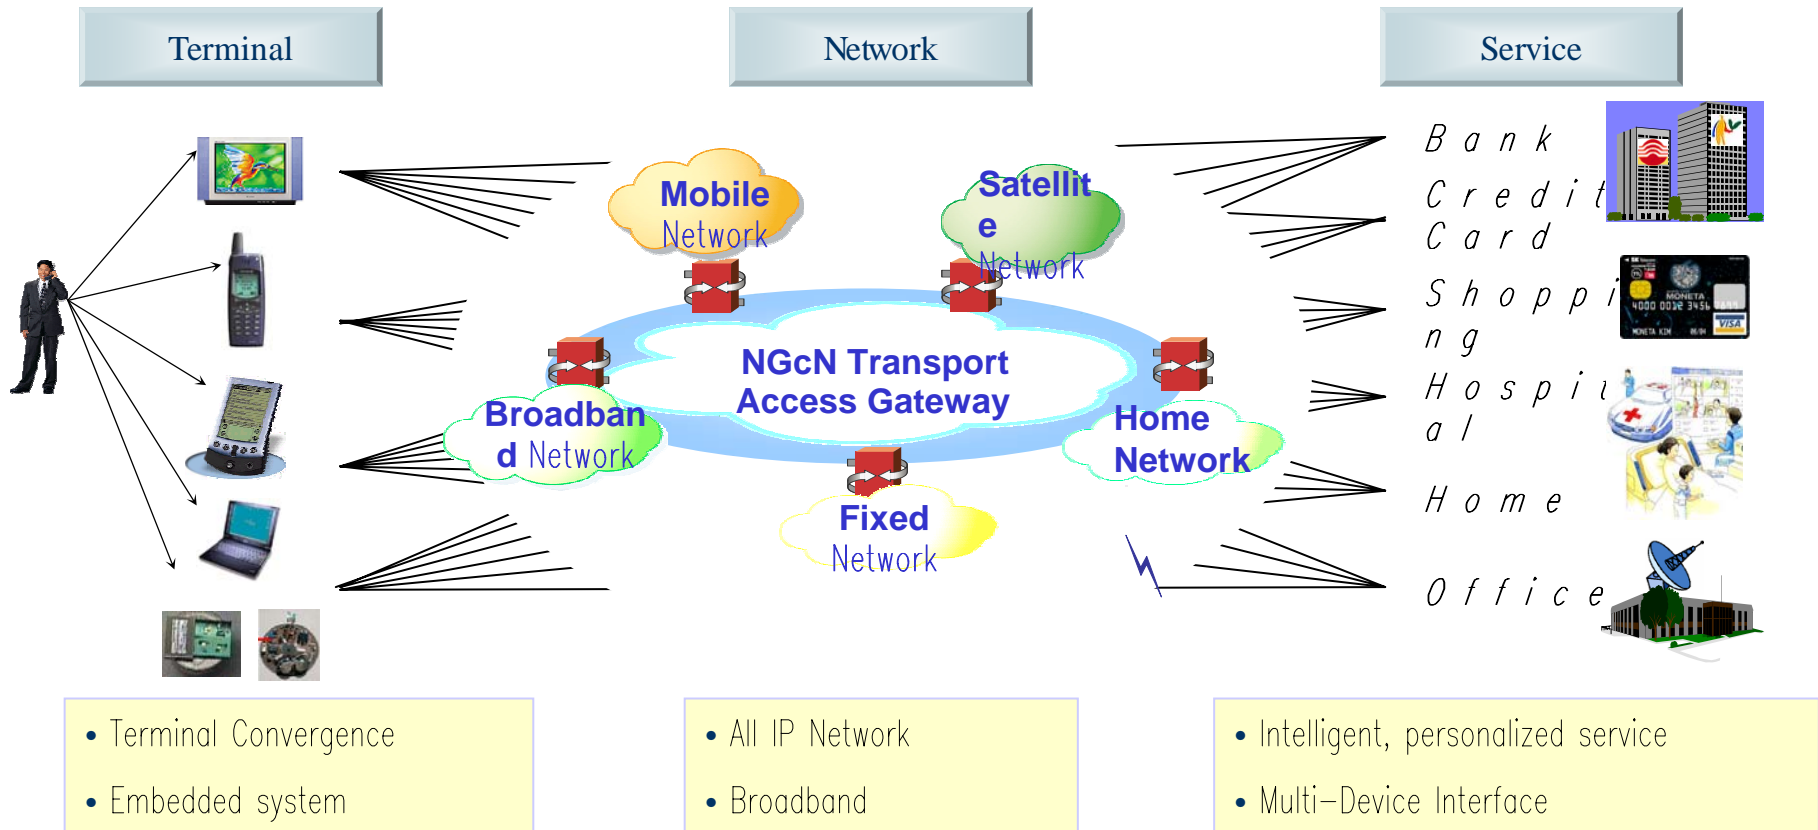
Terminal

Network

Service

Mobile Network

Satellite Network

NGcN Transport Access Gateway

Broadband Network

Home Network

Fixed Network

Bank

Credit Card

Shopping

Hospital

Home

Office

• Terminal Convergence
• Embedded system

• All IP Network
• Broadband

• Intelligent, personalized service
• Multi-Device Interface